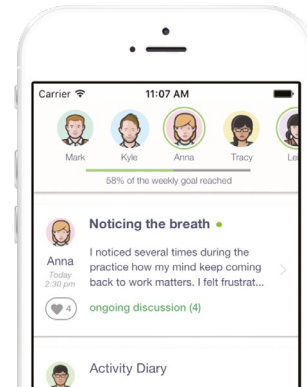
Carrier
11:07 AM

Mark Kyle Anna Tracy Le

58% of the weekly goal reached

Anna
Today
2:30 pm

Noticing the breath

I noticed several times during the practice how my mind keep coming back to work matters. I felt frustrat...

4

ongoing discussion (4)

Activity Diary